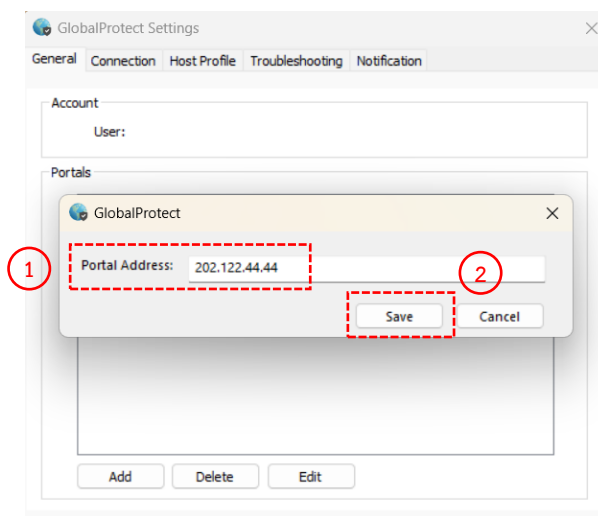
GlobalProtect Settings

General | Connection | Host Profile | Troubleshooting | Notification

Account

User:

Portals

GlobalProtect

1

Portal Address: 202.122.44.44

2

Save

Cancel

Add

Delete

Edit